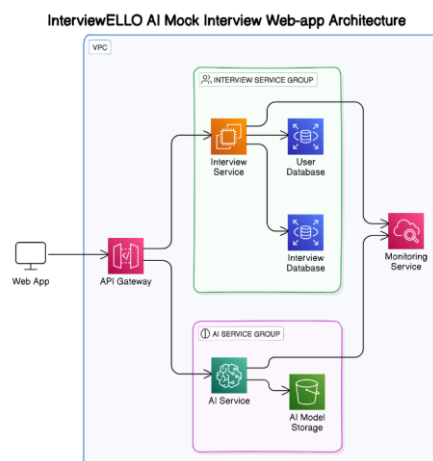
InterviewELLO AI Mock Interview Web-app Architecture

VPC

INTERVIEW SERVICE GROUP

Interview Service

User Database

Interview Database

Web App

API Gateway

Monitoring Service

AI SERVICE GROUP

AI Service

AI Model Storage